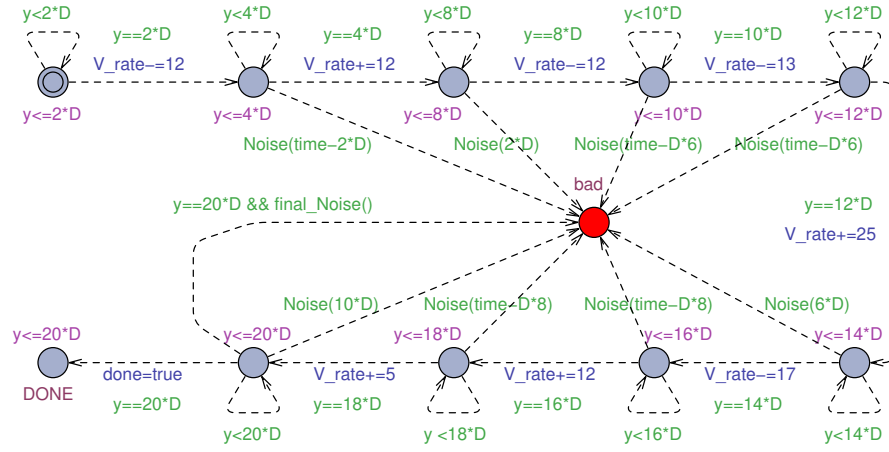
y<2*D
y==2*D
V_rate-=12
y<=2*D
y<4*D
y==4*D
V_rate+=12
y<=4*D
y<8*D
y==8*D
V_rate-=12
y<=8*D
y<10*D
y==10*D
V_rate-=13
y<=10*D
y<12*D
y<=12*D
Noise(time-2*D)
Noise(2*D)
Noise(time-D*6)
Noise(time-D*6)
bad
y==20*D && final_Noise()
y==12*D
V_rate+=25
Noise(10*D)
Noise(time-D*8)
Noise(time-D*8)
Noise(6*D)
y<=20*D
DONE
done=true
y==20*D
y<=20*D
y<20*D
V_rate+=5
y==18*D
y<=18*D
y <18*D
V_rate+=12
y==16*D
y<=16*D
y<16*D
V_rate-=17
y==14*D
y<=14*D
y<14*D